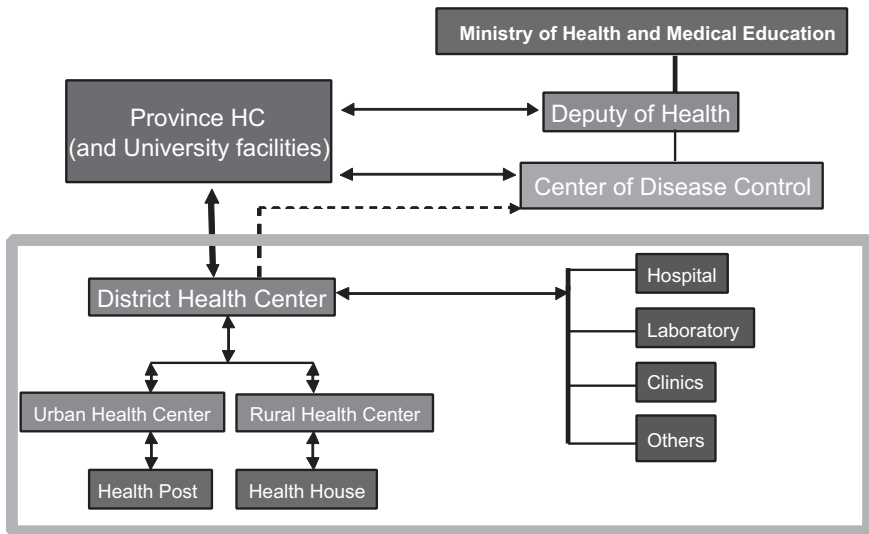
Ministry of Health and Medical Education

Province HC
(and University facilities)

Deputy of Health

Center of Disease Control

District Health Center

Hospital

Laboratory

Clinics

Others

Urban Health Center

Rural Health Center

Health Post

Health House